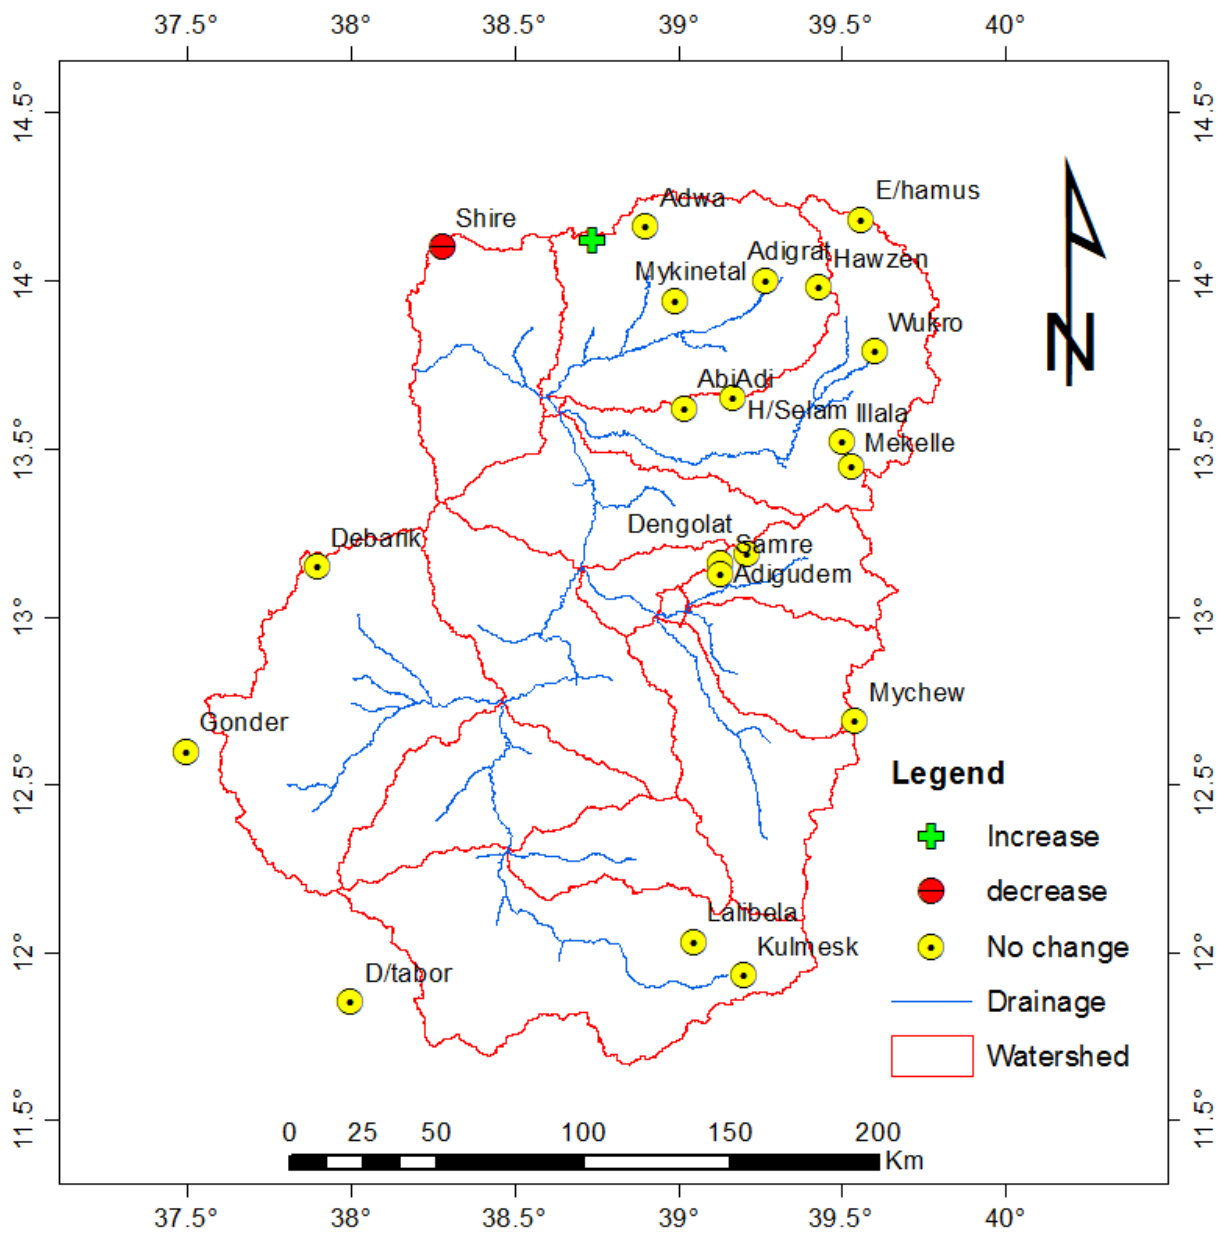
37.5° 38° 38.5° 39° 39.5° 40°

14.5° 14° 13.5° 13° 12.5° 12° 11.5°

14.5° 14° 13.5° 13° 12.5° 12° 11.5°

E/hamus
Adwa
Shire
Adigrat
Hawzen
Mykinetal
Wukro
AbiAdi
H/Selam
Illala
Mekelle
Dengolat
Samre
Adigudem
Debarik
Mychew
Gonder
Lalibela
Kulmesk
D/tabor

N

Legend
Increase
decrease
No change
Drainage
Watershed

0 25 50 100 150 200
Km

37.5° 38° 38.5° 39° 39.5° 40°